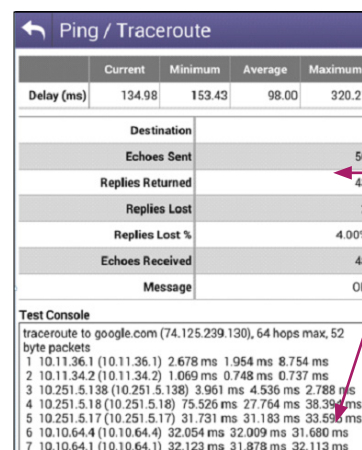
Ping / Traceroute

| | Current | Minimum | Average | Maximum |
|---|---|---|---|---|
| Delay (ms) | 134.98 | 153.43 | 98.00 | 320.2 |

| | |
|---|---|
| Destination | |
| Echoes Sent | 5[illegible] |
| Replies Returned | 4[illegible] |
| Replies Lost | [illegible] |
| Replies Lost % | 4.00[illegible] |
| Echoes Received | 4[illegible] |
| Message | O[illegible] |

Test Console
traceroute to google.com (74.125.239.130), 64 hops max, 52 byte packets
1 10.11.36.1 (10.11.36.1) 2.678 ms 1.954 ms 8.754 ms
2 10.11.34.2 (10.11.34.2) 1.069 ms 0.748 ms 0.737 ms
3 10.251.5.138 (10.251.5.138) 3.961 ms 4.536 ms 2.788 ms
4 10.251.5.18 (10.251.5.18) 75.526 ms 27.764 ms 38.39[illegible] ms
5 10.251.5.17 (10.251.5.17) 31.731 ms 31.183 ms 33.59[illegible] ms
6 10.10.64.4 (10.10.64.4) 32.054 ms 32.009 ms 31.680 ms
7 10.10.64.1 (10.10.64.1) 32.123 ms 31.878 ms 32.113 ms